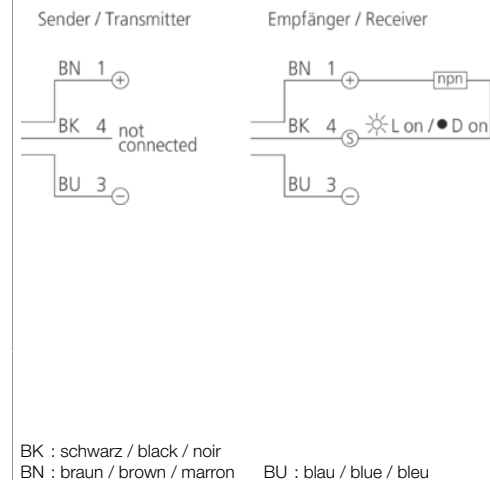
Sender / Transmitter

BN 1 +

BK 4 not connected

BU 3 −

Empfänger / Receiver

BN 1 + npn

BK 4 S ☼ L on / ● D on

BU 3 −

BK : schwarz / black / noir
BN : braun / brown / marron BU : blau / blue / bleu